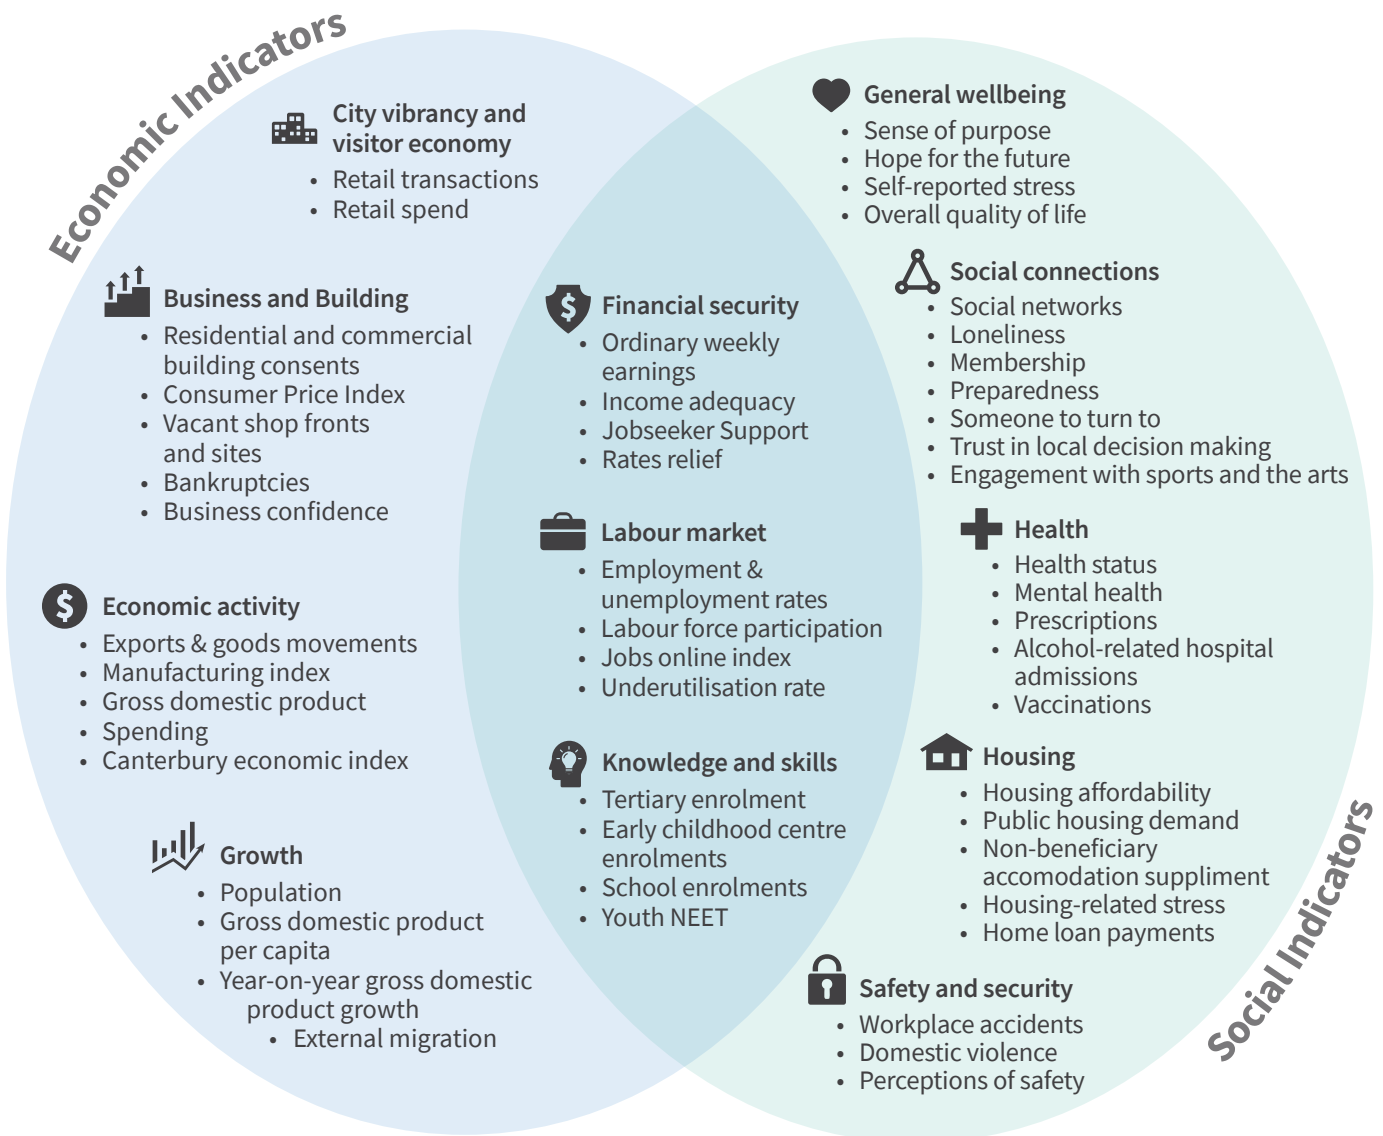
Economic Indicators

City vibrancy and visitor economy
• Retail transactions
• Retail spend

Business and Building
• Residential and commercial building consents
• Consumer Price Index
• Vacant shop fronts and sites
• Bankruptcies
• Business confidence

Economic activity
• Exports & goods movements
• Manufacturing index
• Gross domestic product
• Spending
• Canterbury economic index

Growth
• Population
• Gross domestic product per capita
• Year-on-year gross domestic product growth
• External migration

Financial security
• Ordinary weekly earnings
• Income adequacy
• Jobseeker Support
• Rates relief

Labour market
• Employment & unemployment rates
• Labour force participation
• Jobs online index
• Underutilisation rate

Knowledge and skills
• Tertiary enrolment
• Early childhood centre enrolments
• School enrolments
• Youth NEET

General wellbeing
• Sense of purpose
• Hope for the future
• Self-reported stress
• Overall quality of life

Social connections
• Social networks
• Loneliness
• Membership
• Preparedness
• Someone to turn to
• Trust in local decision making
• Engagement with sports and the arts

Health
• Health status
• Mental health
• Prescriptions
• Alcohol-related hospital admissions
• Vaccinations

Housing
• Housing affordability
• Public housing demand
• Non-beneficiary accomodation suppliment
• Housing-related stress
• Home loan payments

Safety and security
• Workplace accidents
• Domestic violence
• Perceptions of safety

Social Indicators